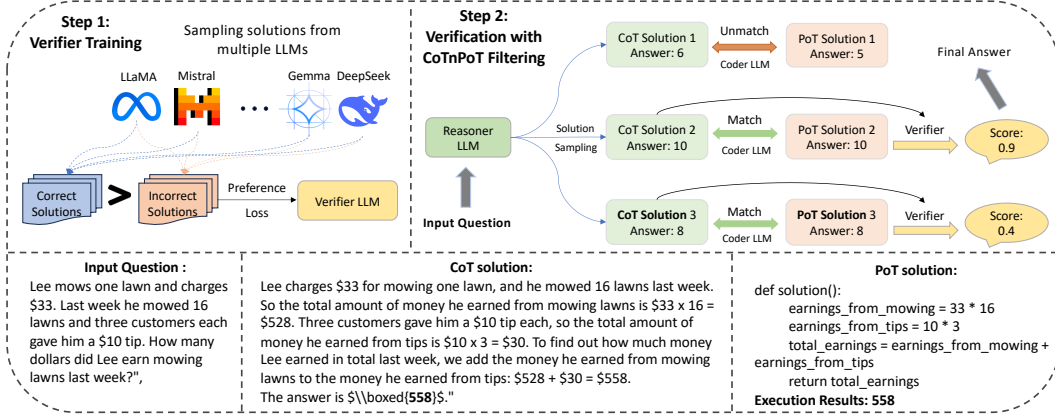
Step 1:
Verifier Training

Sampling solutions from multiple LLMs

LLaMA Mistral Gemma DeepSeek

Correct Solutions > Incorrect Solutions

Preference Loss

Verifier LLM

Step 2:
Verification with CoTnPoT Filtering

Reasoner LLM

Input Question

Solution Sampling

CoT Solution 1
Answer: 6

Unmatch

Coder LLM

PoT Solution 1
Answer: 5

Final Answer

CoT Solution 2
Answer: 10

Match

Coder LLM

PoT Solution 2
Answer: 10

Verifier

Score: 0.9

CoT Solution 3
Answer: 8

Match

Coder LLM

PoT Solution 3
Answer: 8

Verifier

Score: 0.4

Input Question :
Lee mows one lawn and charges $33. Last week he mowed 16 lawns and three customers each gave him a $10 tip. How many dollars did Lee earn mowing lawns last week?",

CoT solution:
Lee charges $33 for mowing one lawn, and he mowed 16 lawns last week. So the total amount of money he earned from mowing lawns is $33 x 16 = $528. Three customers gave him a $10 tip each, so the total amount of money he earned from tips is $10 x 3 = $30. To find out how much money Lee earned in total last week, we add the money he earned from mowing lawns to the money he earned from tips: $528 + $30 = $558.
The answer is $\\boxed{558}$."

PoT solution:
def solution():
earnings_from_mowing = 33 * 16
earnings_from_tips = 10 * 3
total_earnings = earnings_from_mowing + earnings_from_tips
return total_earnings
Execution Results: 558